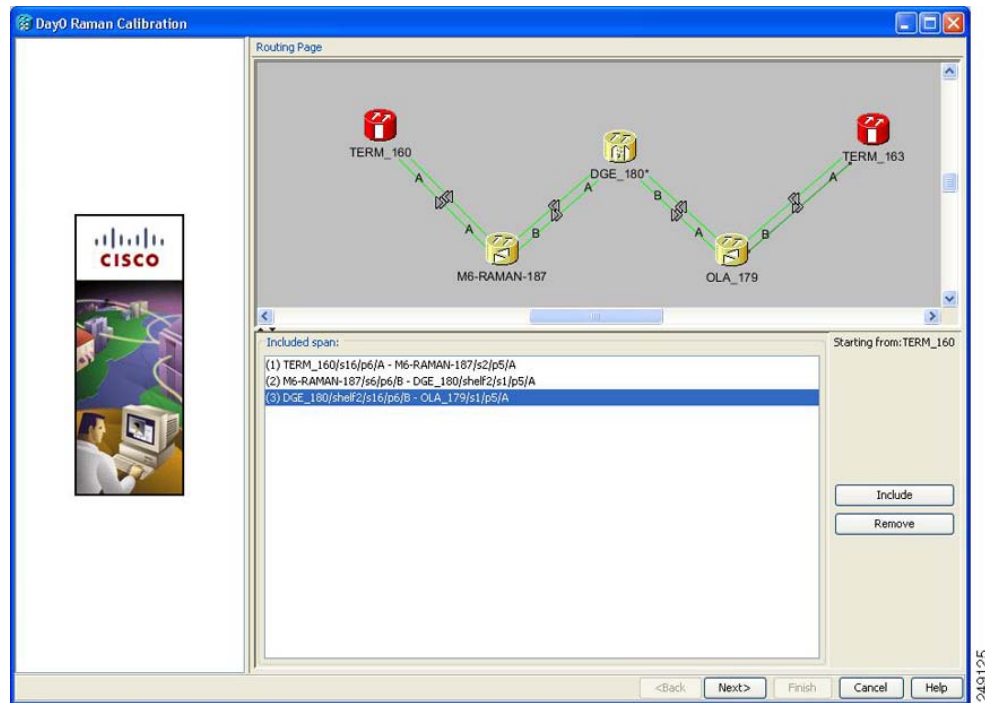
Day0 Raman Calibration

Routing Page

TERM_160
A
A
B
M6-RAMAN-187
DGE_180*
B
A
B
OLA_179
TERM_163

CISCO

Included span:
(1) TERM_160/s16/p6/A - M6-RAMAN-187/s2/p5/A
(2) M6-RAMAN-187/s6/p6/B - DGE_180/shelf2/s1/p5/A
(3) DGE_180/shelf2/s16/p6/B - OLA_179/s1/p5/A

Starting from:TERM_160

Include
Remove

<Back
Next>
Finish
Cancel
Help

249125